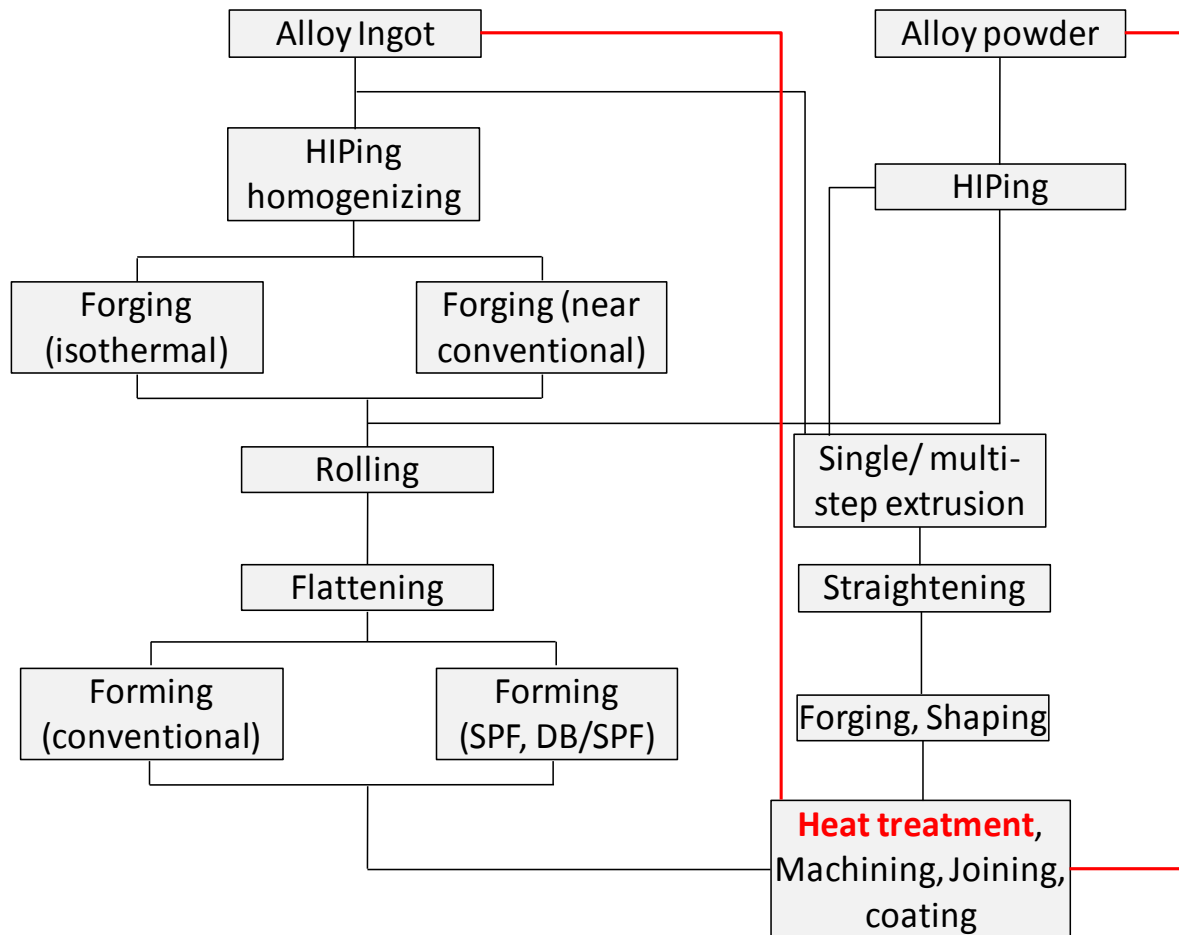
Alloy Ingot

Alloy powder

HIPing homogenizing

HIPing

Forging (isothermal)

Forging (near conventional)

Rolling

Single/ multi-step extrusion

Flattening

Straightening

Forming (conventional)

Forming (SPF, DB/SPF)

Forging, Shaping

Heat treatment, Machining, Joining, coating